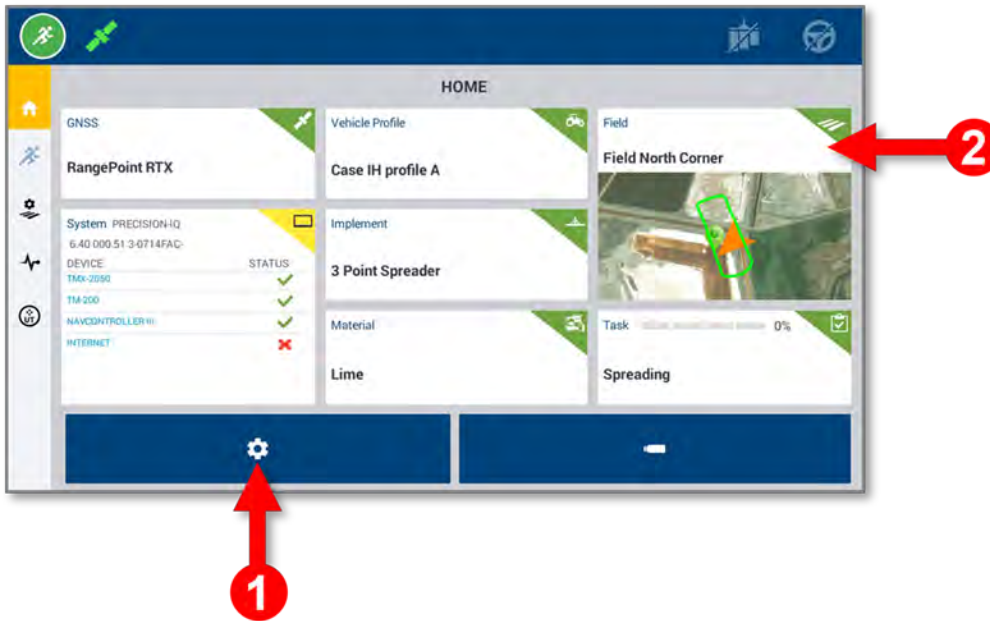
HOME

GNSS

RangePoint RTX

Vehicle Profile

Case IH profile A

Field

Field North Corner

System PRECISION-IQ

6.40.000.51 3-0714FAC-

| DEVICE | STATUS |
|---|---|
| TMX-2050 | ✓ |
| TM-200 | ✓ |
| NAVCONTROLLER III | ✓ |
| INTERNET | ✗ |

Implement

3 Point Spreader

Material

Lime

Task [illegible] 0%

Spreading

2

1